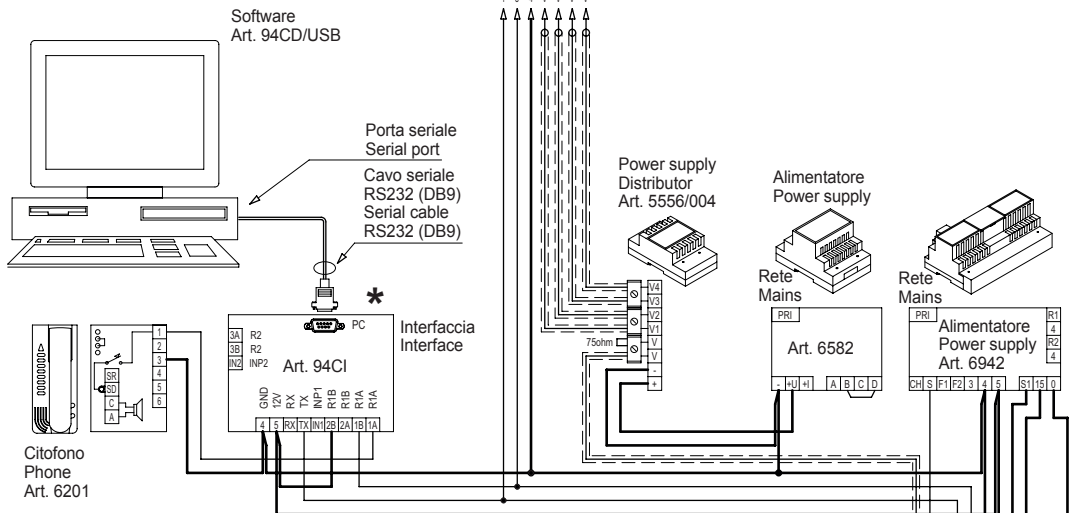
Software
Art. 94CD/USB

Porta seriale
Serial port

Cavo seriale
RS232 (DB9)
Serial cable
RS232 (DB9)

*

PC

3A R2
3B R2
IN2 INP2

Art. 94CI

Interfaccia
Interface

GND 12V RX TX INP1 R1B R1B R1A R1A

4 5 RX TX IN1 2B 2A 1B 1A

1
2
3
4
5
6

SR
SD
C
A

Citofono
Phone
Art. 6201

Power supply
Distributor
Art. 5556/004

V4
V3
V2
V1
75ohm
V
V
-
+

Alimentatore
Power supply

Rete
Mains

PRI

Art. 6582

- +U +I A B C D

Rete
Mains

PRI

Alimentatore
Power supply
Art. 6942

R1
4
R2
4

CH S F1 F2 3 4 5 S1 15 0